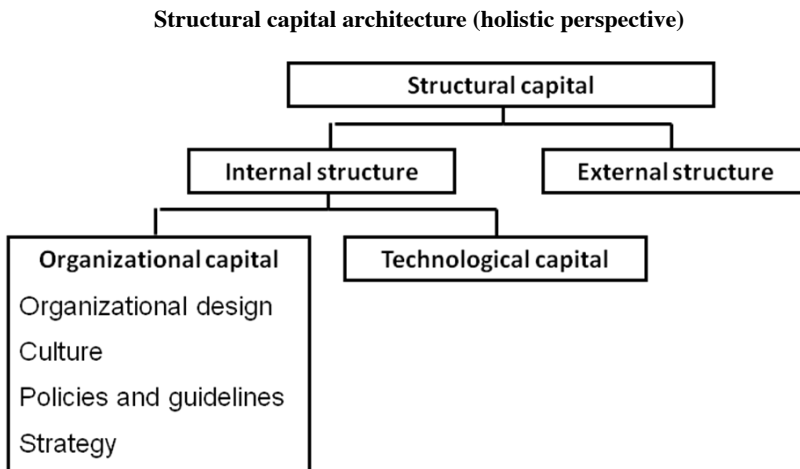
**Structural capital architecture (holistic perspective)**

Structural capital

Internal structure

External structure

Organizational capital

Organizational design

Culture

Policies and guidelines

Strategy

Technological capital